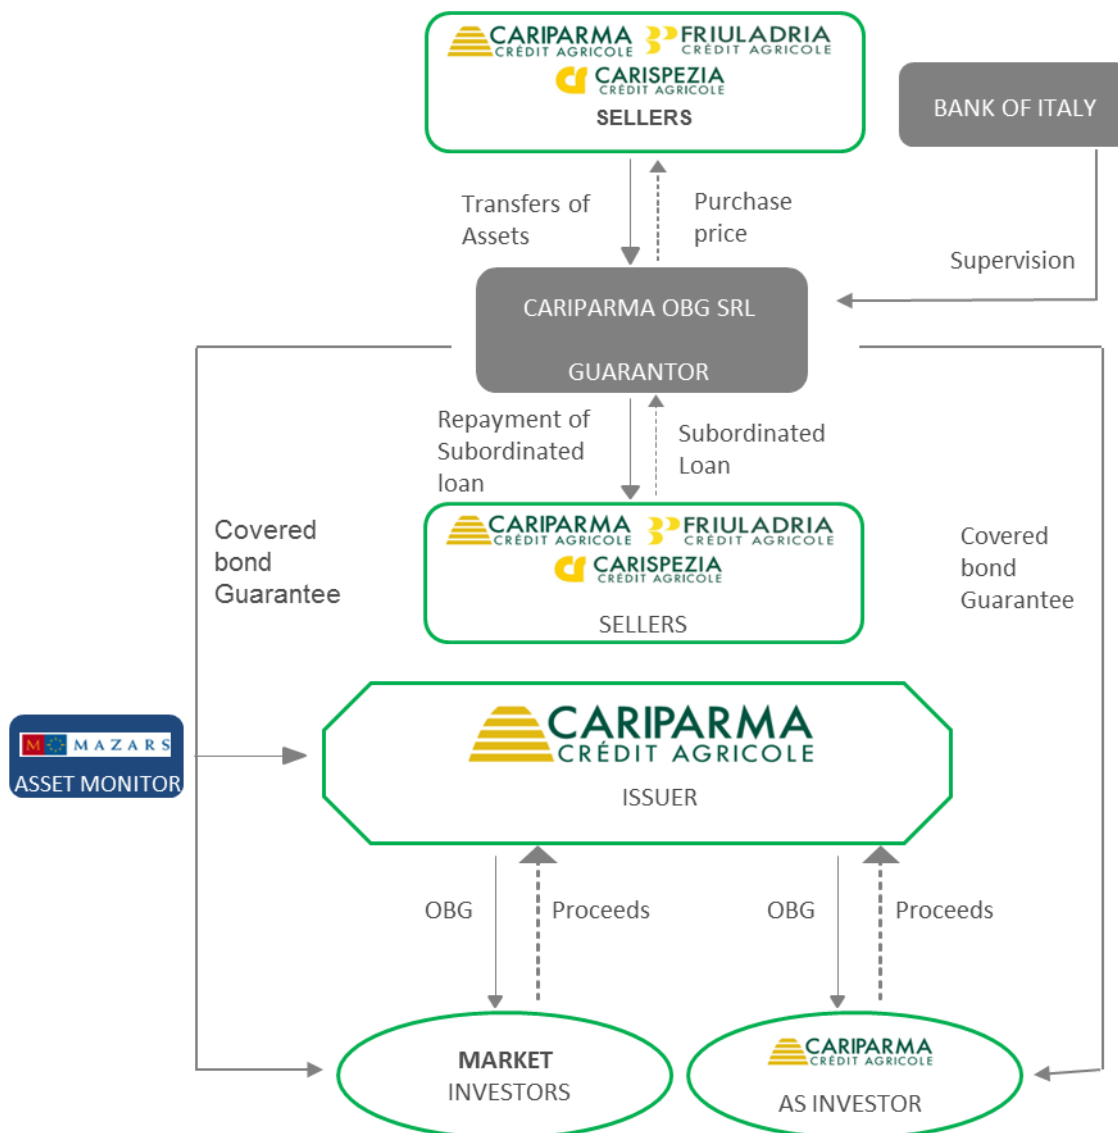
CARIPARMA CRÉDIT AGRICOLE FRIULADRIA CRÉDIT AGRICOLE
CARISPEZIA CRÉDIT AGRICOLE
SELLERS

BANK OF ITALY

Transfers of Assets

Purchase price

Supervision

CARIPARMA OBG SRL

GUARANTOR

Repayment of Subordinated loan

Subordinated Loan

Covered bond Guarantee

CARIPARMA CRÉDIT AGRICOLE FRIULADRIA CRÉDIT AGRICOLE
CARISPEZIA CRÉDIT AGRICOLE
SELLERS

Covered bond Guarantee

MAZARS
ASSET MONITOR

CARIPARMA CRÉDIT AGRICOLE
ISSUER

OBG

Proceeds

OBG

Proceeds

MARKET INVESTORS

CARIPARMA CRÉDIT AGRICOLE
AS INVESTOR